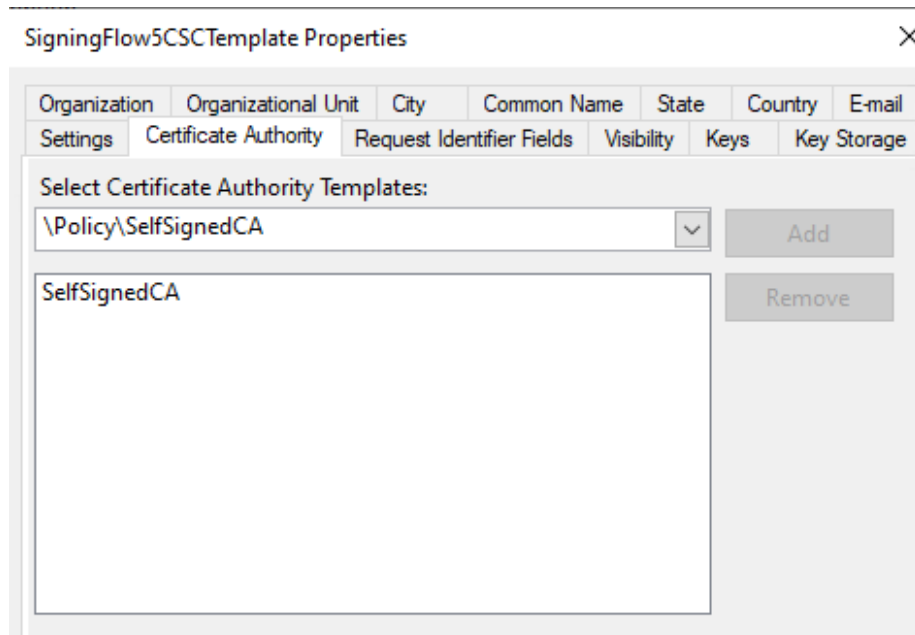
SigningFlow5CSCTemplate Properties

×

Organization | Organizational Unit | City | Common Name | State | Country | E-mail

Settings | Certificate Authority | Request Identifier Fields | Visibility | Keys | Key Storage

Select Certificate Authority Templates:

\Policy\SelfSignedCA

Add

SelfSignedCA

Remove